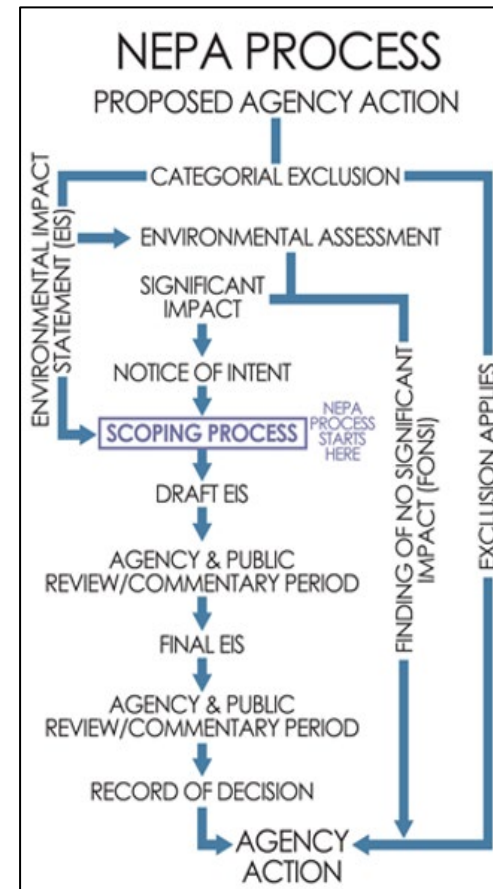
NEPA PROCESS

PROPOSED AGENCY ACTION

CATEGORIAL EXCLUSION

ENVIRONMENTAL IMPACT STATEMENT (EIS)

ENVIRONMENTAL ASSESSMENT

SIGNIFICANT IMPACT

NOTICE OF INTENT

SCOPING PROCESS

NEPA PROCESS STARTS HERE

DRAFT EIS

AGENCY & PUBLIC REVIEW/COMMENTARY PERIOD

FINAL EIS

AGENCY & PUBLIC REVIEW/COMMENTARY PERIOD

RECORD OF DECISION

FINDING OF NO SIGNIFICANT IMPACT (FONSI)

EXCLUSION APPLIES

AGENCY ACTION